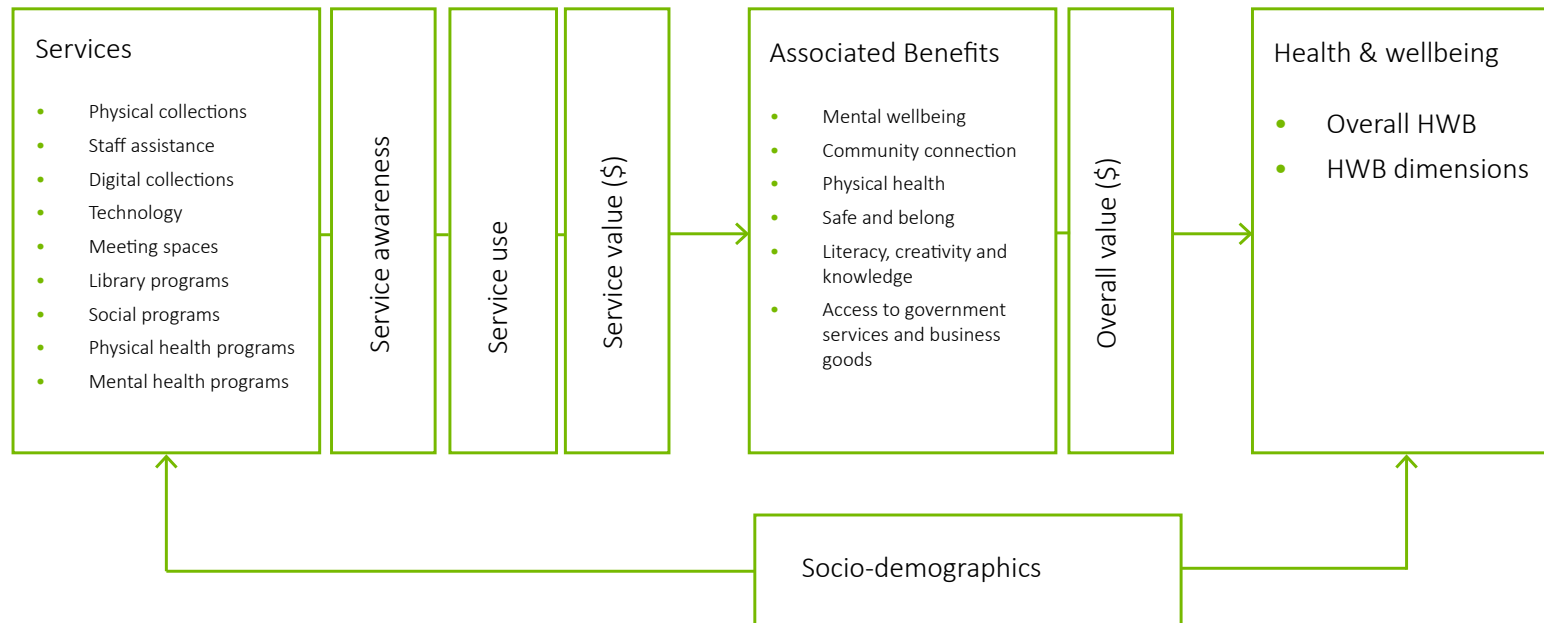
Services

- Physical collections
- Staff assistance
- Digital collections
- Technology
- Meeting spaces
- Library programs
- Social programs
- Physical health programs
- Mental health programs

Service awareness

Service use

Service value ($)

Associated Benefits

- Mental wellbeing
- Community connection
- Physical health
- Safe and belong
- Literacy, creativity and knowledge
- Access to government services and business goods

Overall value ($)

Health & wellbeing

- Overall HWB
- HWB dimensions

Socio-demographics